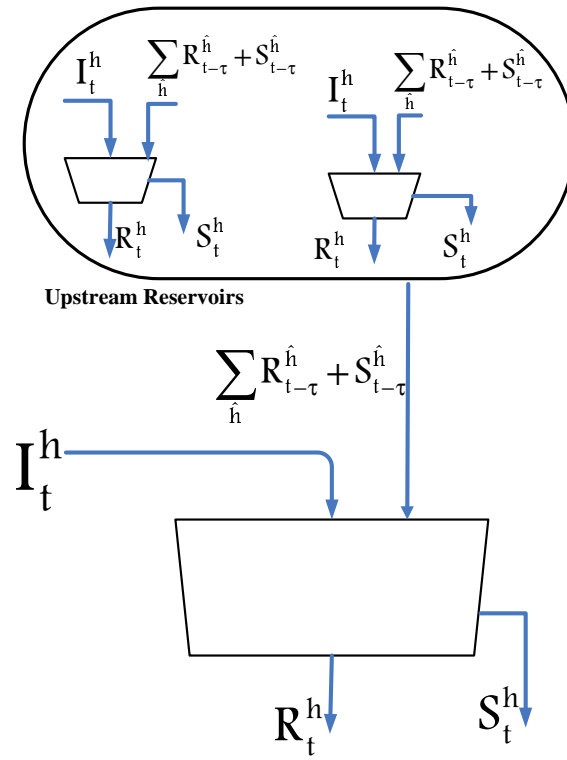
$I_t^h$

$\sum_{\hat{h}} R_{t-\tau}^{\hat{h}} + S_{t-\tau}^{\hat{h}}$

$R_t^h$

$S_t^h$

$I_t^h$

$\sum_{\hat{h}} R_{t-\tau}^{\hat{h}} + S_{t-\tau}^{\hat{h}}$

$R_t^h$

$S_t^h$

Upstream Reservoirs

$\sum_{\hat{h}} R_{t-\tau}^{\hat{h}} + S_{t-\tau}^{\hat{h}}$

$I_t^h$

$R_t^h$

$S_t^h$